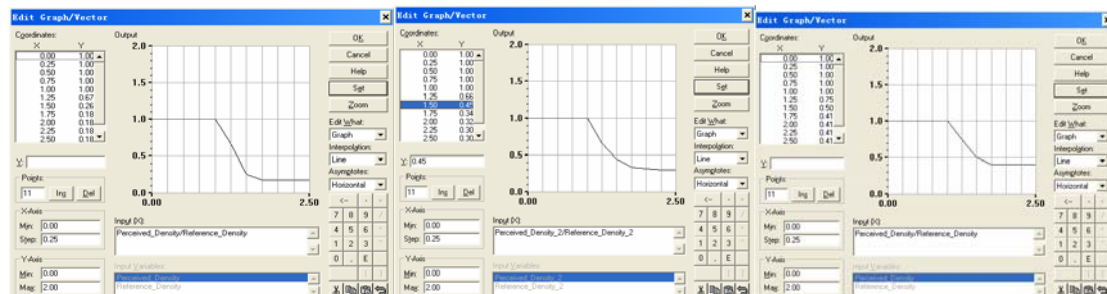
Edit Graph/Vector

Coordinates:
| X | Y |
|---|---|
| 0.00 | 1.00 |
| 0.25 | 1.00 |
| 0.50 | 1.00 |
| 0.75 | 1.00 |
| 1.00 | 1.00 |
| 1.25 | 0.67 |
| 1.50 | 0.26 |
| 1.75 | 0.18 |
| 2.00 | 0.18 |
| 2.25 | 0.18 |
| 2.50 | 0.18 |

Output
2.0
1.5
1.0
0.5
0.0
0.00
2.50

OK
Cancel
Help
Set
Zoom
Edit What:
Graph
Interpolation:
Line
Asymptotes:
Horizontal

Y:
Points:
11 Ins Del
X-Axis
Min: 0.00
Step: 0.25
Y-Axis
Min: 0.00
Max: 2.00

Input (X):
Perceived_Density/Reference_Density
Input Variables
Perceived_Density
Reference_Density

7 8 9 /
4 5 6 *
1 2 3 -
0 . E +

Edit Graph/Vector

Coordinates:
| X | Y |
|---|---|
| 0.00 | 1.00 |
| 0.25 | 1.00 |
| 0.50 | 1.00 |
| 0.75 | 1.00 |
| 1.00 | 1.00 |
| 1.25 | 0.66 |
| 1.50 | 0.45 |
| 1.75 | 0.34 |
| 2.00 | 0.32 |
| 2.25 | 0.30 |
| 2.50 | 0.30 |

Output
2.0
1.5
1.0
0.5
0.0
0.00
2.50

OK
Cancel
Help
Set
Zoom
Edit What:
Graph
Interpolation:
Line
Asymptotes:
Horizontal

Y: 0.45
Points:
11 Ins Del
X-Axis
Min: 0.00
Step: 0.25
Y-Axis
Min: 0.00
Max: 2.00

Input (X):
Perceived_Density_2/Reference_Density_2
Input Variables
Perceived_Density_2
Reference_Density_2

7 8 9 /
4 5 6 *
1 2 3 -
0 . E +

Edit Graph/Vector

Coordinates:
| X | Y |
|---|---|
| 0.00 | 1.00 |
| 0.25 | 1.00 |
| 0.50 | 1.00 |
| 0.75 | 1.00 |
| 1.00 | 1.00 |
| 1.25 | 0.75 |
| 1.50 | 0.50 |
| 1.75 | 0.41 |
| 2.00 | 0.41 |
| 2.25 | 0.41 |
| 2.50 | 0.41 |

Output
2.0
1.5
1.0
0.5
0.0
0.00
2.50

OK
Cancel
Help
Set
Zoom
Edit What:
Graph
Interpolation:
Line
Asymptotes:
Horizontal

Y:
Points:
11 Ins Del
X-Axis
Min: 0.00
Step: 0.25
Y-Axis
Min: 0.00
Max: 2.00

Input (X):
Perceived_Density/Reference_Density
Input Variables
Perceived_Density
Reference_Density

7 8 9
4 5 6
1 2 3
0 . E